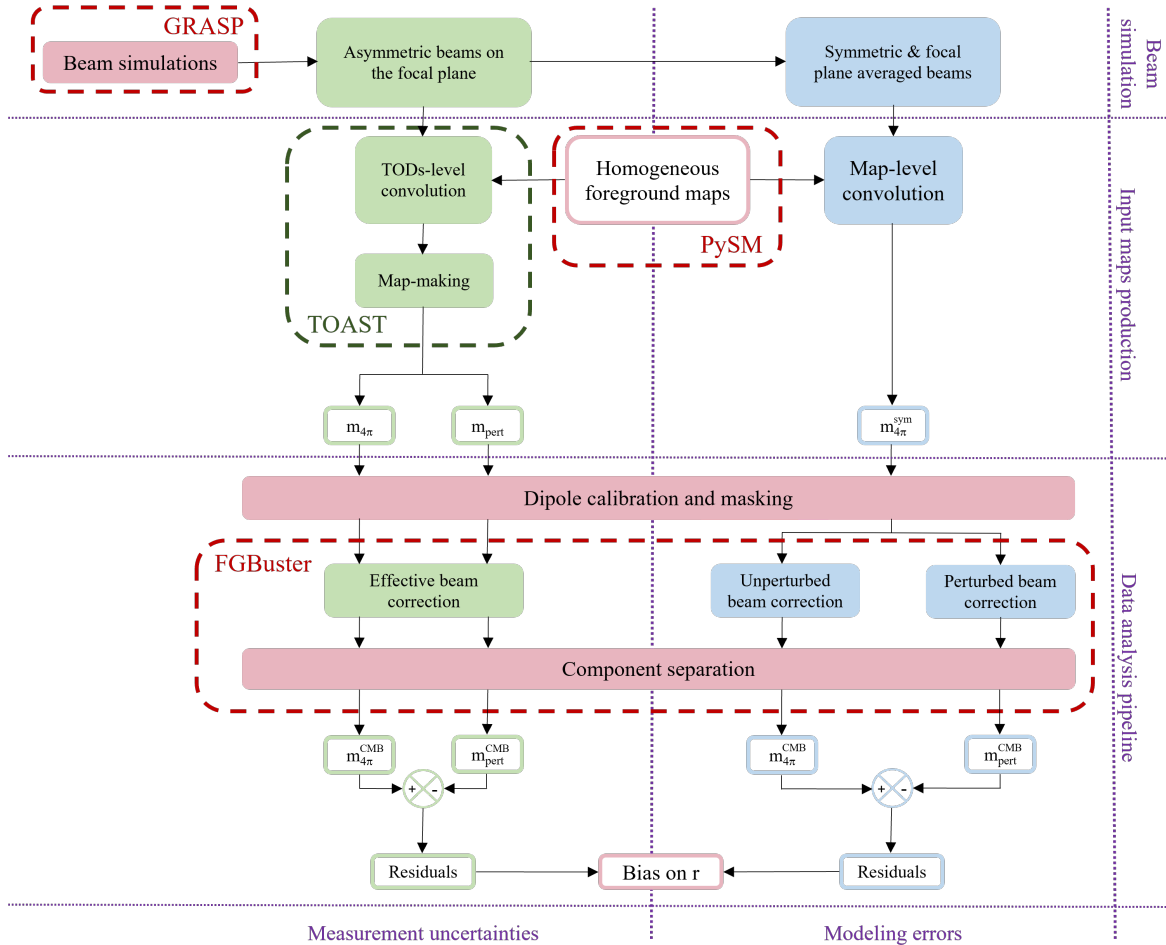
GRASP

Beam simulations

Asymmetric beams on the focal plane

Symmetric & focal plane averaged beams

Beam simulation

TODs-level convolution

Map-making

TOAST

Homogeneous foreground maps

PySM

Map-level convolution

Input maps production

$m_{4\pi}$

$m_{pert}$

$m_{4\pi}^{sym}$

Dipole calibration and masking

FGBuster

Effective beam correction

Unperturbed beam correction

Perturbed beam correction

Component separation

Data analysis pipeline

$m_{4\pi}^{CMB}$

$m_{pert}^{CMB}$

$m_{4\pi}^{CMB}$

$m_{pert}^{CMB}$

+ -

+ -

Residuals

Bias on r

Residuals

Measurement uncertainties

Modeling errors